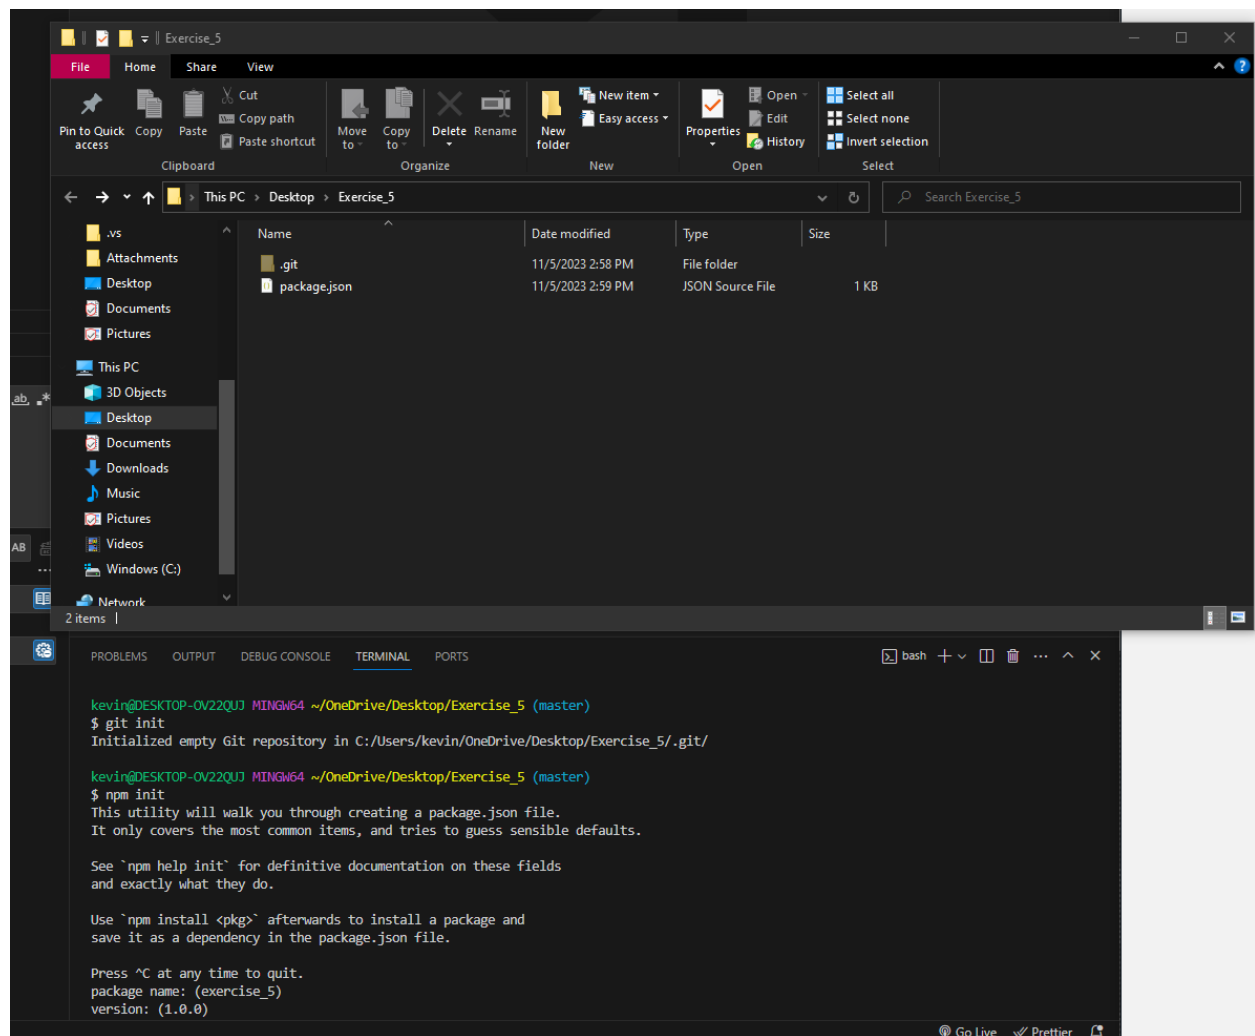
Exercise_5

File Home Share View

Pin to Quick access Copy Paste Cut Copy path Paste shortcut
Clipboard

Move to Copy to Delete Rename
Organize

New folder New item Easy access
New

Properties Open Edit History
Open

Select all Select none Invert selection
Select

This PC > Desktop > Exercise_5

Search Exercise_5

.vs
Attachments
Desktop
Documents
Pictures
This PC
3D Objects
Desktop
Documents
Downloads
Music
Pictures
Videos
Windows (C:)
Network

| Name | Date modified | Type | Size |
|---|---|---|---|
| .git | 11/5/2023 2:58 PM | File folder | |
| package.json | 11/5/2023 2:59 PM | JSON Source File | 1 KB |

2 items

PROBLEMS OUTPUT DEBUG CONSOLE TERMINAL PORTS

bash

kevin@DESKTOP-OV22QUJ MINGW64 ~/OneDrive/Desktop/Exercise_5 (master)
$ git init
Initialized empty Git repository in C:/Users/kevin/OneDrive/Desktop/Exercise_5/.git/

kevin@DESKTOP-OV22QUJ MINGW64 ~/OneDrive/Desktop/Exercise_5 (master)
$ npm init
This utility will walk you through creating a package.json file.
It only covers the most common items, and tries to guess sensible defaults.

See `npm help init` for definitive documentation on these fields
and exactly what they do.

Use `npm install <pkg>` afterwards to install a package and
save it as a dependency in the package.json file.

Press ^C at any time to quit.
package name: (exercise_5)
version: (1.0.0)

Go Live Prettier